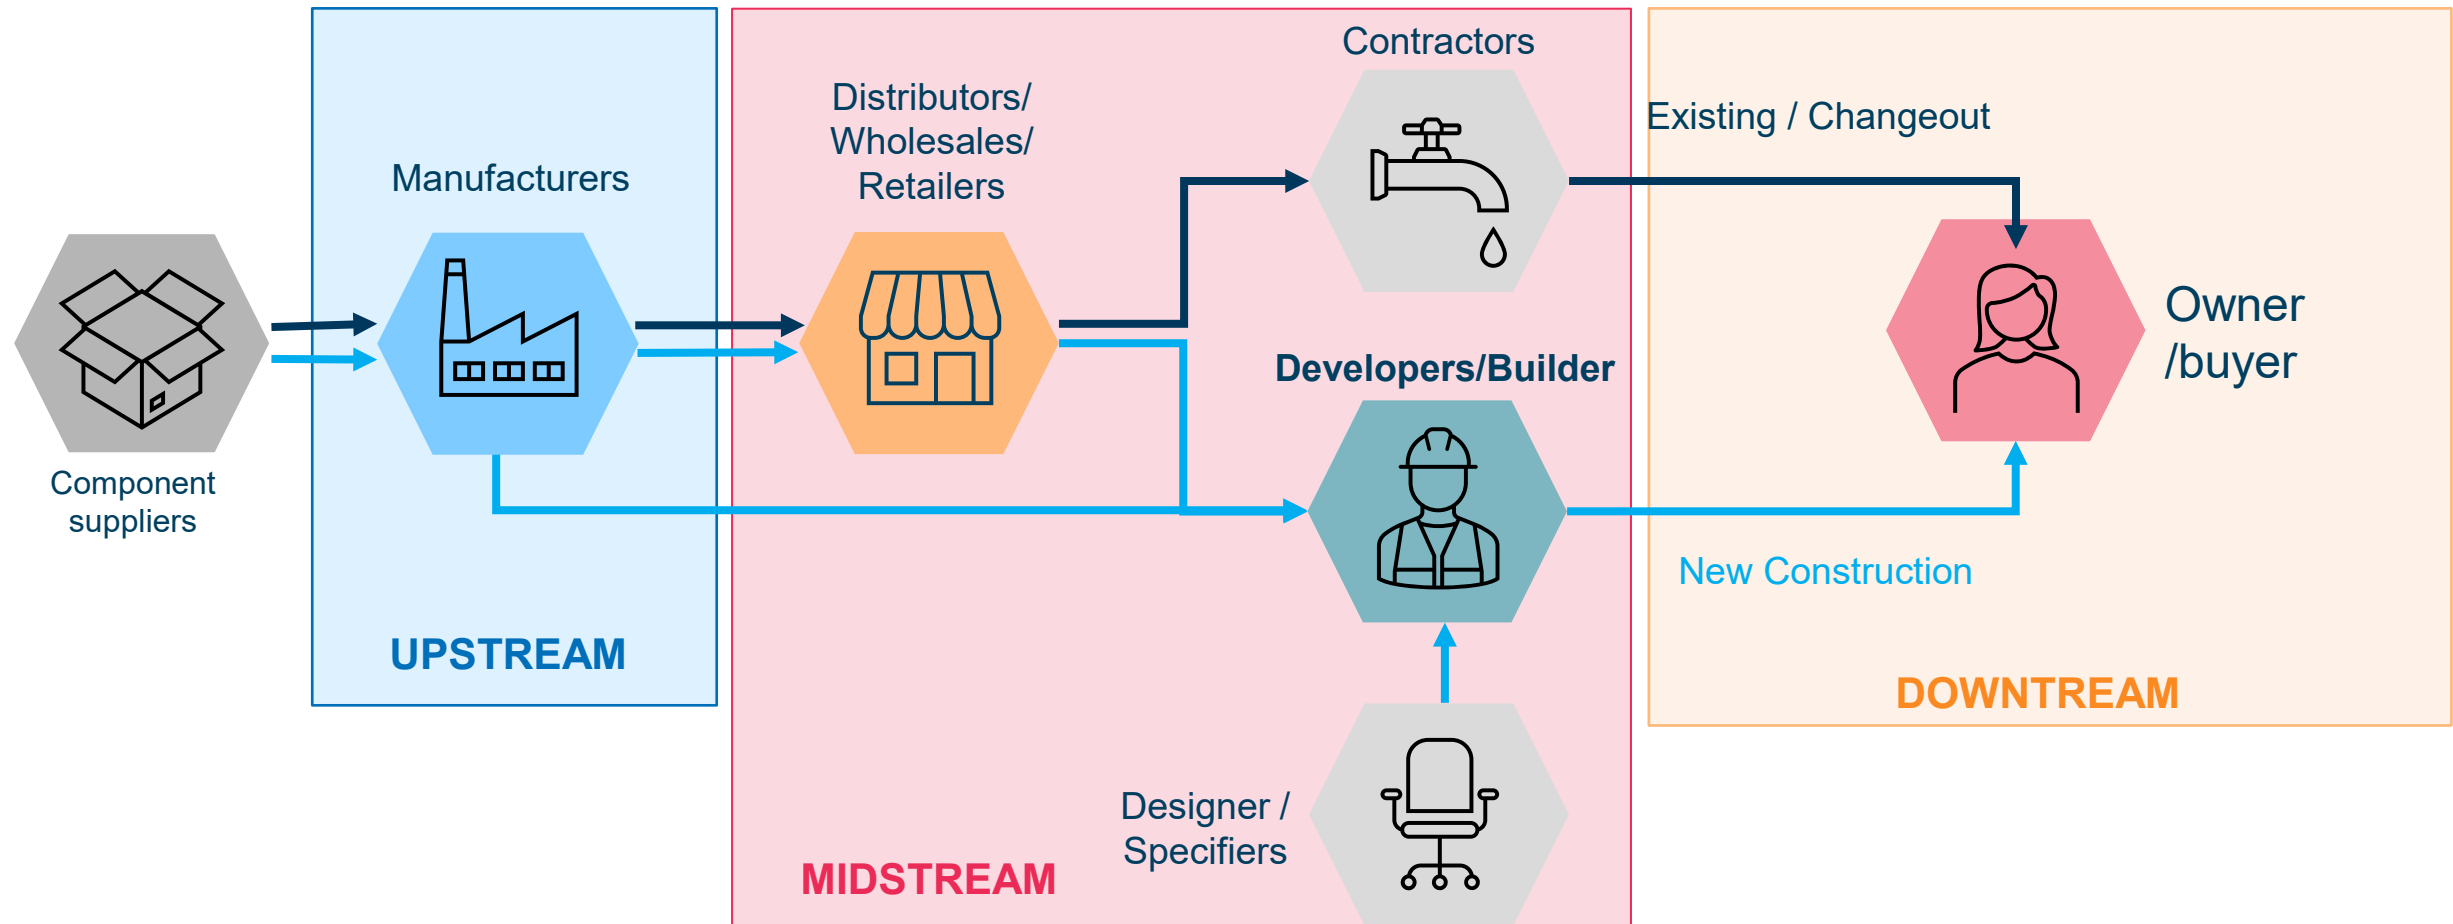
Component suppliers

Manufacturers

UPSTREAM

Distributors/ Wholesales/ Retailers

Contractors

Developers/Builder

Designer / Specifiers

MIDSTREAM

Existing / Changeout

Owner /buyer

New Construction

DOWNTREAM